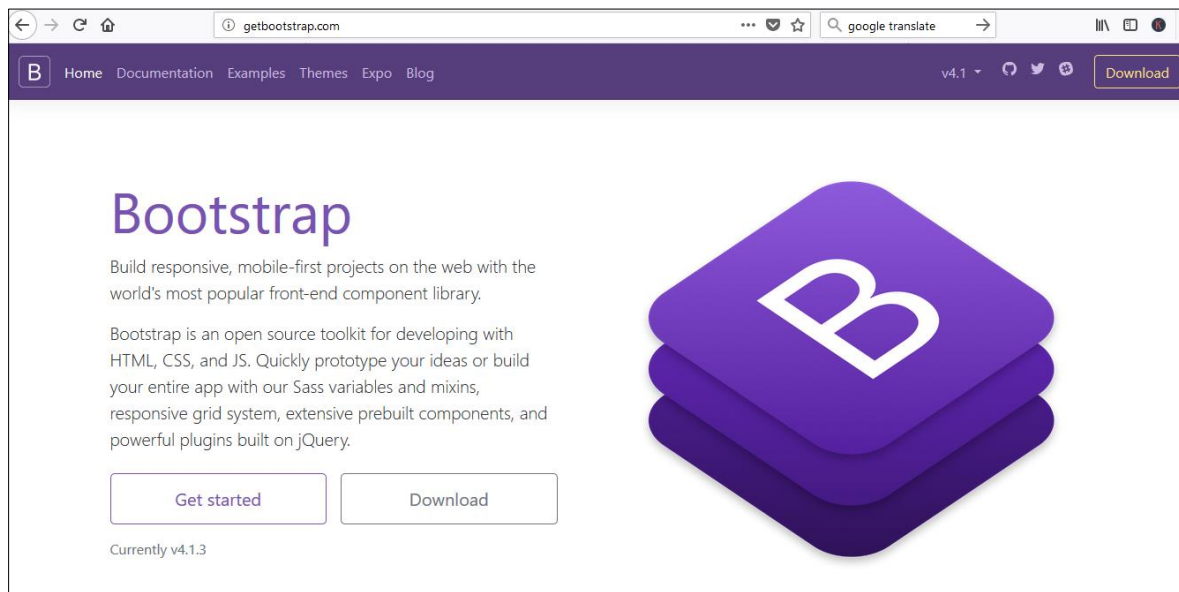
getbootstrap.com

google translate

B Home Documentation Examples Themes Expo Blog

v4.1

Download

Bootstrap

Build responsive, mobile-first projects on the web with the world's most popular front-end component library.

Bootstrap is an open source toolkit for developing with HTML, CSS, and JS. Quickly prototype your ideas or build your entire app with our Sass variables and mixins, responsive grid system, extensive prebuilt components, and powerful plugins built on jQuery.

Get started

Download

Currently v4.1.3

B